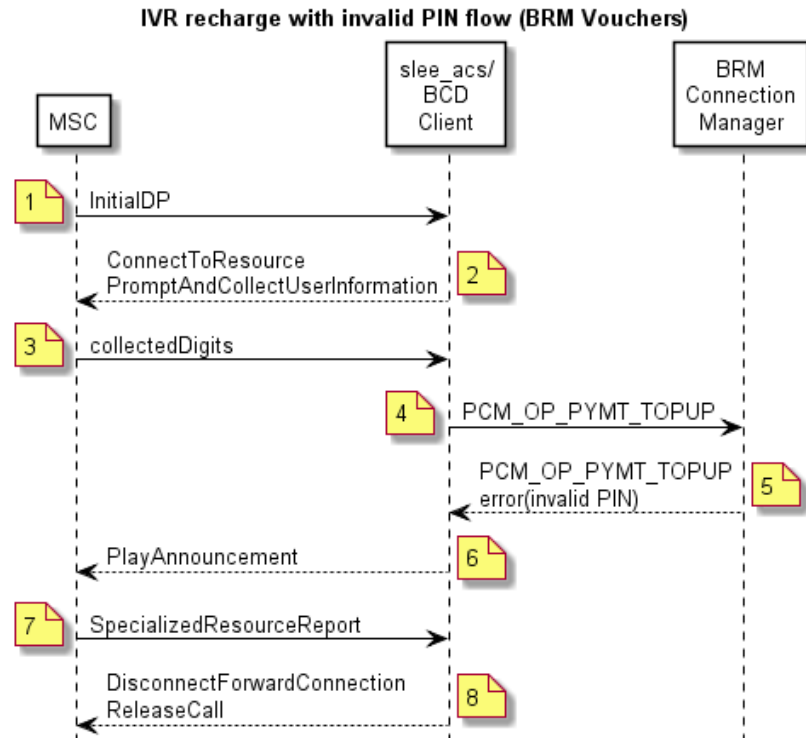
IVR recharge with invalid PIN flow (BRM Vouchers)

MSC

slee_acs/ BCD Client

BRM Connection Manager

1 InitialDP

ConnectToResource PromptAndCollectUserInformation 2

3 collectedDigits

4 PCM_OP_PYMT_TOPUP

PCM_OP_PYMT_TOPUP error(invalid PIN) 5

PlayAnnouncement 6

7 SpecializedResourceReport

DisconnectForwardConnection ReleaseCall 8